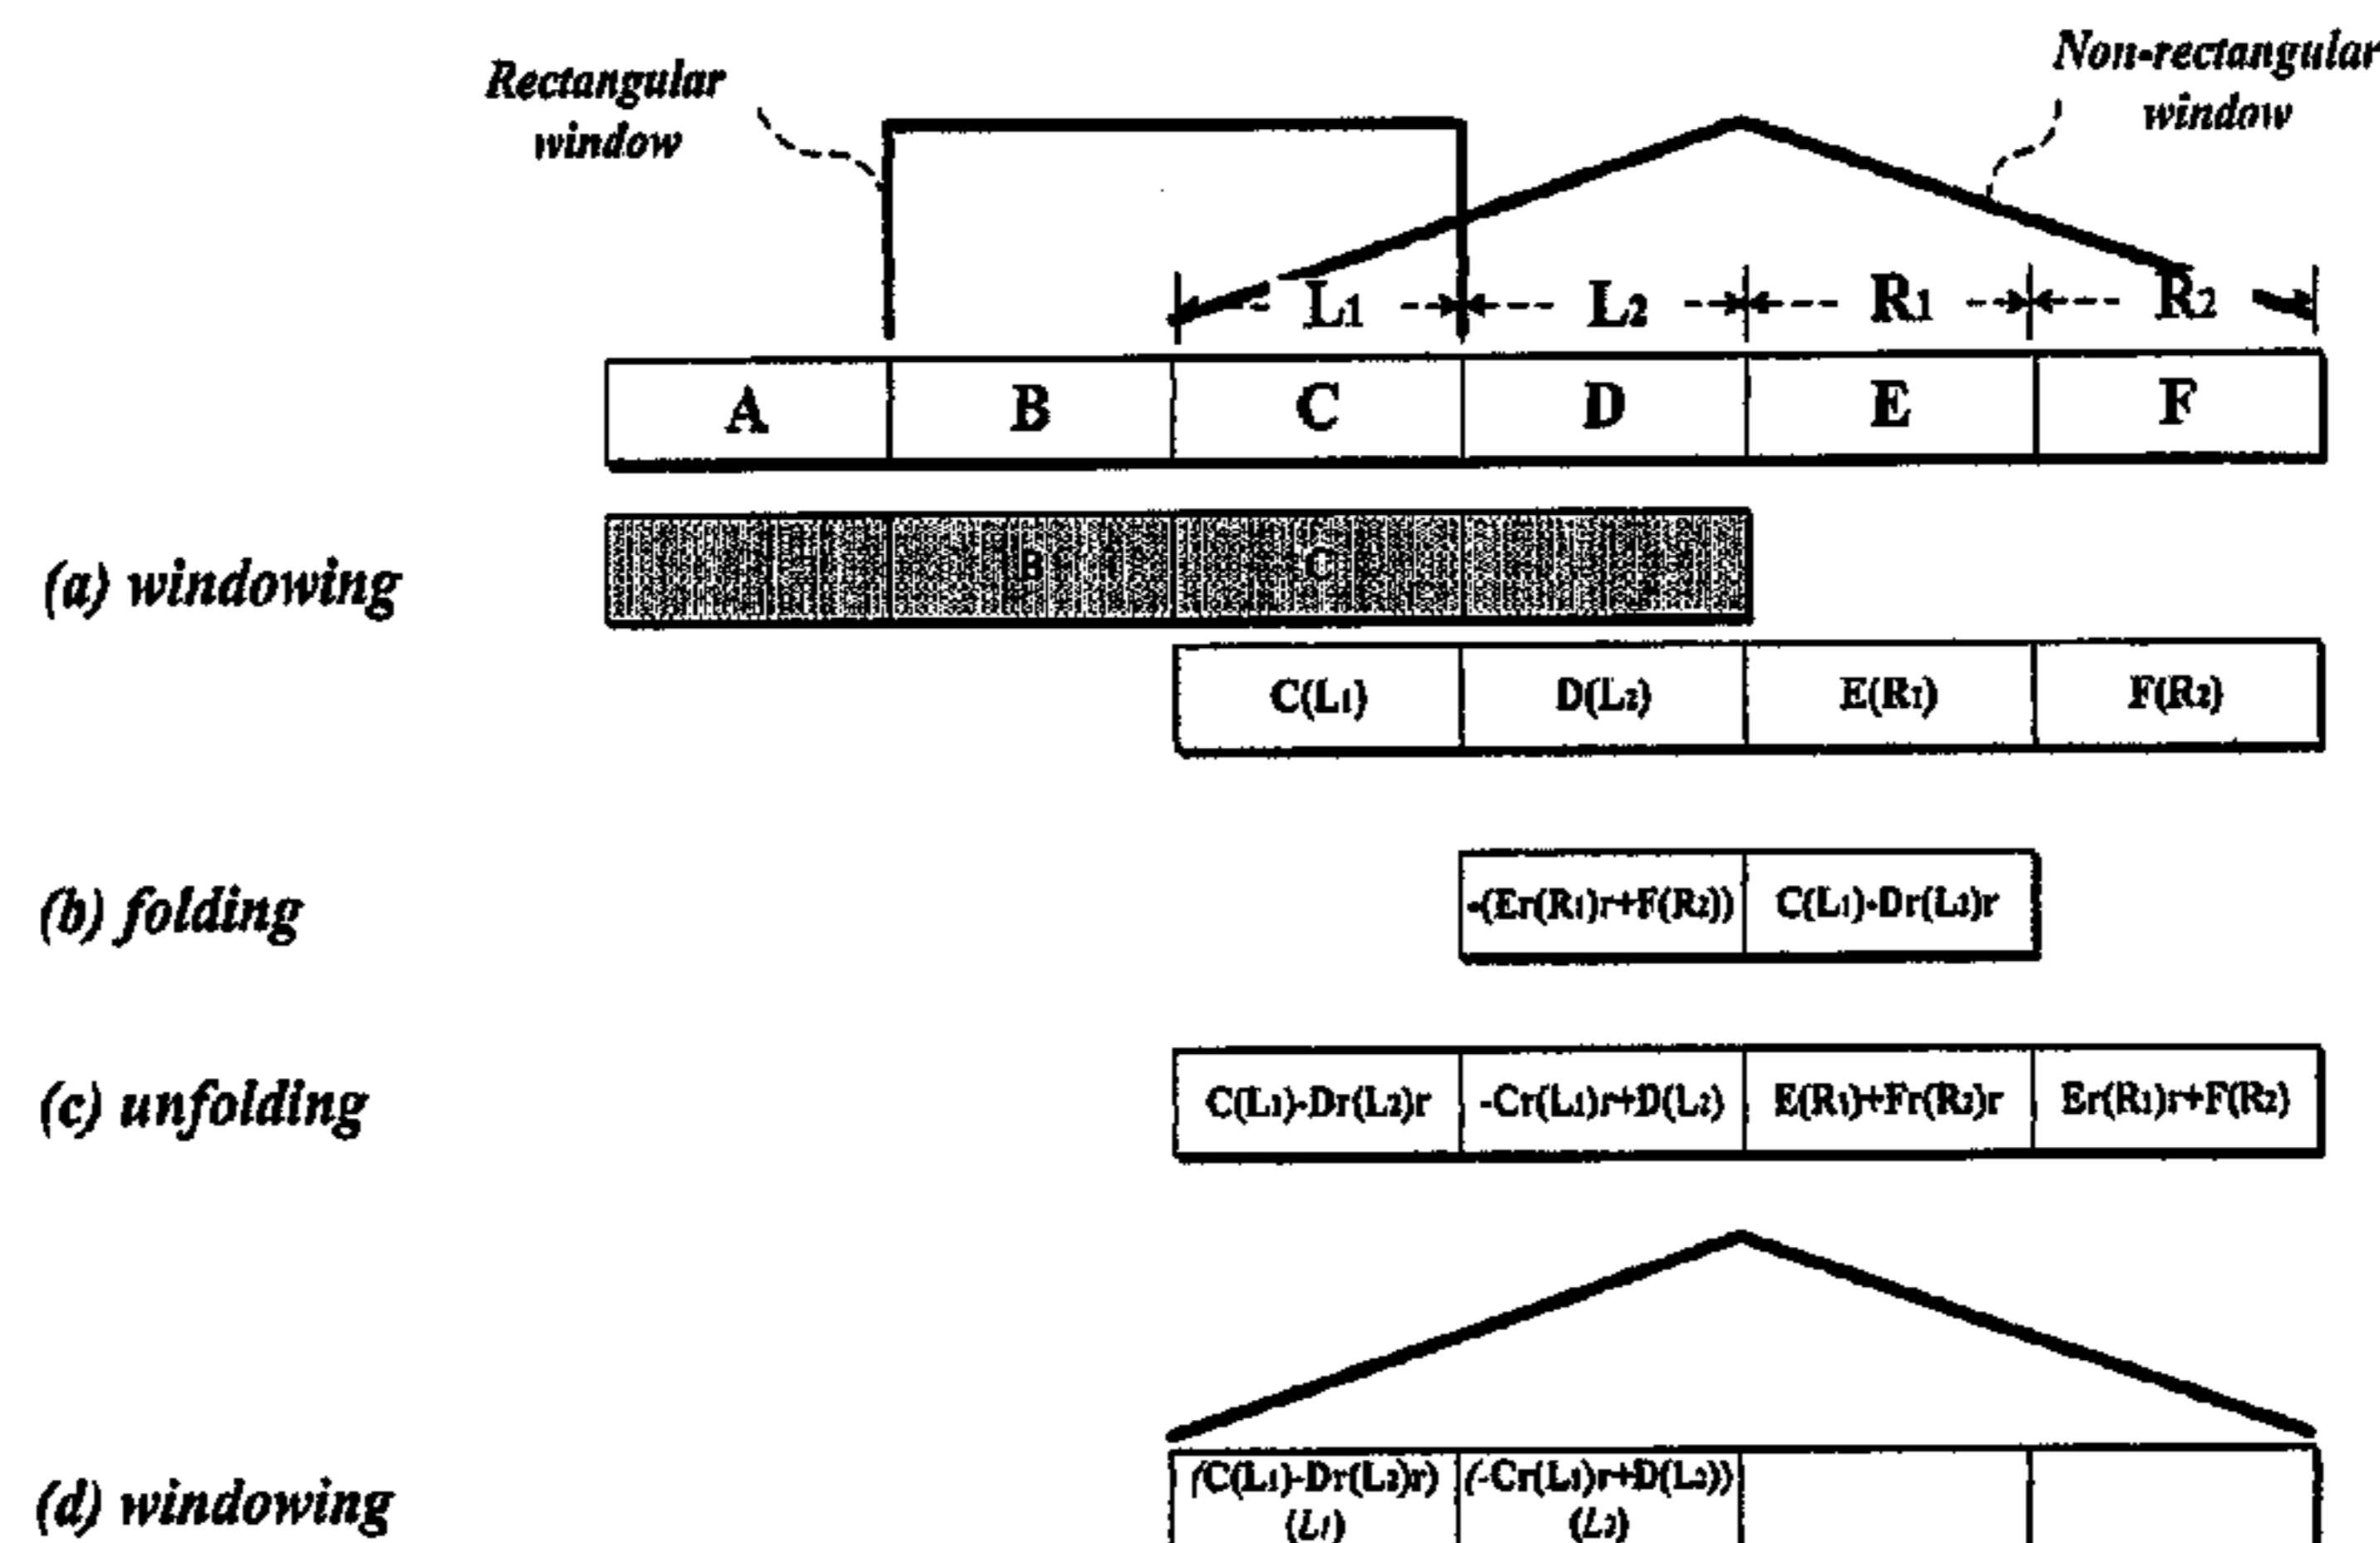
Rectangular window

Non-rectangular window

L1 L2 R1 R2

| A | B | C | D | E | F |
|---|---|---|---|---|---|

(a) windowing

| B | C | | |
|---|---|---|---|

| C(L1) | D(L2) | E(R1) | F(R2) |
|---|---|---|---|

(b) folding

| -(Er(R1)r+F(R2)) | C(L1)-Dr(L2)r |
|---|---|

(c) unfolding

| C(L1)-Dr(L2)r | -Cr(L1)r+D(L2) | E(R1)+Fr(R2)r | Er(R1)r+F(R2) |
|---|---|---|---|

(d) windowing

| (C(L1)-Dr(L2)r) (L1) | (-Cr(L1)r+D(L2)) (L2) | | |
|---|---|---|---|